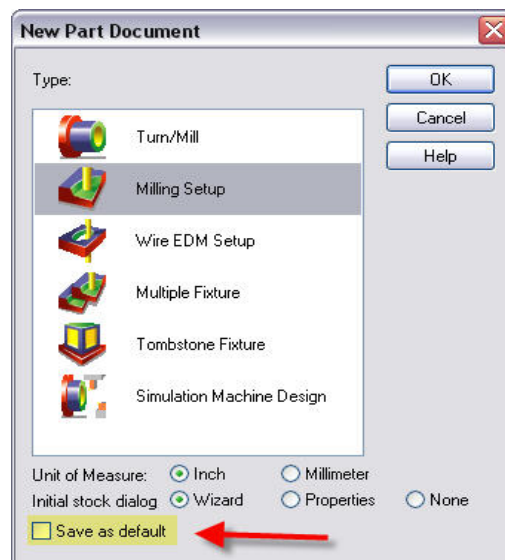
New Part Document

Type:

Turn/Mill

Milling Setup

Wire EDM Setup

Multiple Fixture

Tombstone Fixture

Simulation Machine Design

OK

Cancel

Help

Unit of Measure: Inch Millimeter

Initial stock dialog Wizard Properties None

Save as default